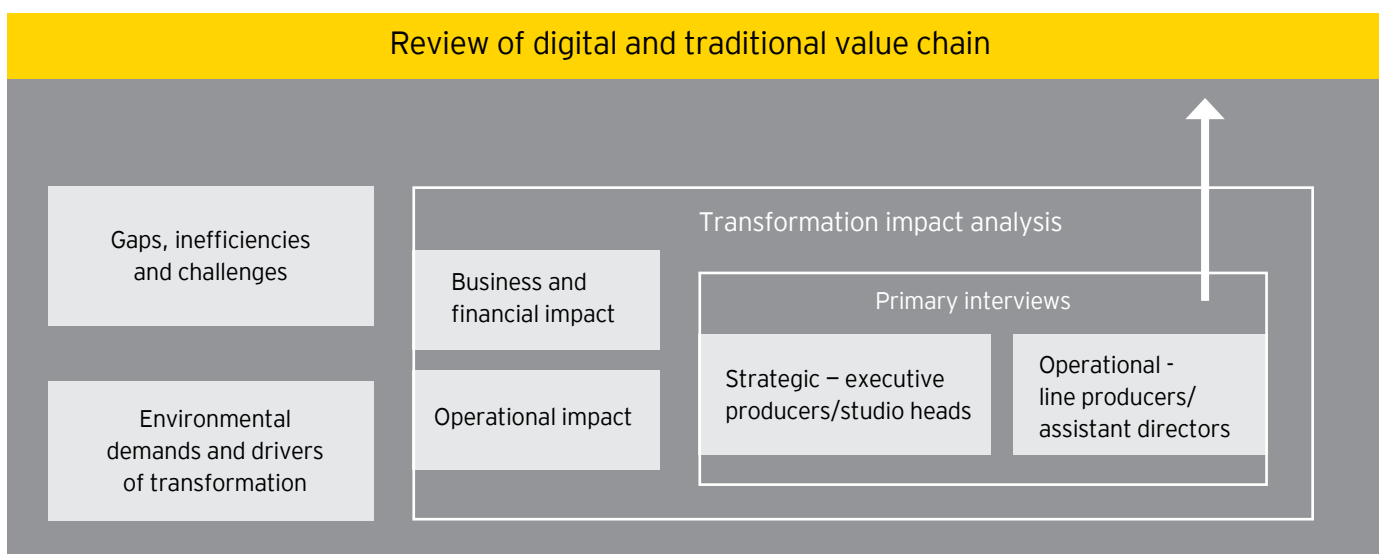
Review of digital and traditional value chain

Gaps, inefficiencies and challenges

Environmental demands and drivers of transformation

Transformation impact analysis

Business and financial impact

Operational impact

Primary interviews

Strategic — executive producers/studio heads

Operational - line producers/ assistant directors